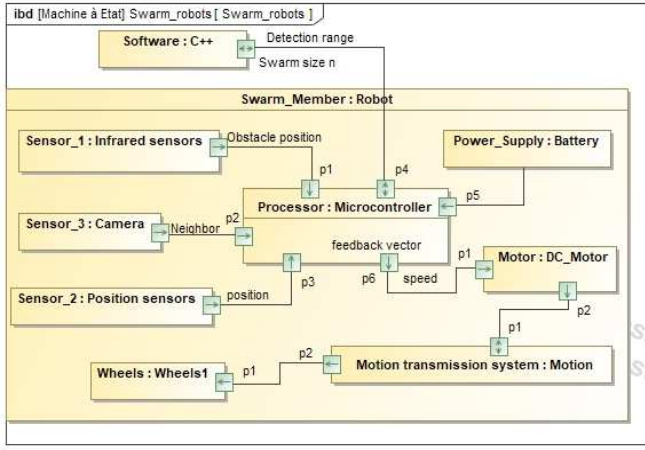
ibd [Machine à Etat] Swarm_robots [ Swarm_robots ]

Software : C++

Detection range

Swarm size n

Swarm_Member : Robot

Sensor_1 : Infrared sensors

Obstacle position

p1

p4

Power_Supply : Battery

Sensor_3 : Camera

Neighbor

p2

Processor : Microcontroller

p5

feedback vector

p1

Motor : DC_Motor

p6

speed

Sensor_2 : Position sensors

position

p3

p2

p1

p2

Wheels : Wheels1

p1

Motion transmission system : Motion